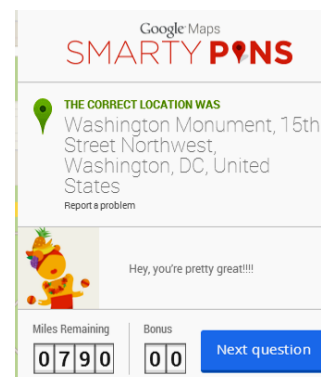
Google Maps
SMARTY PINS

THE CORRECT LOCATION WAS
Washington Monument, 15th Street Northwest, Washington, DC, United States
Report a problem

Hey, you're pretty great!!!!

Miles Remaining
0790

Bonus
00

Next question